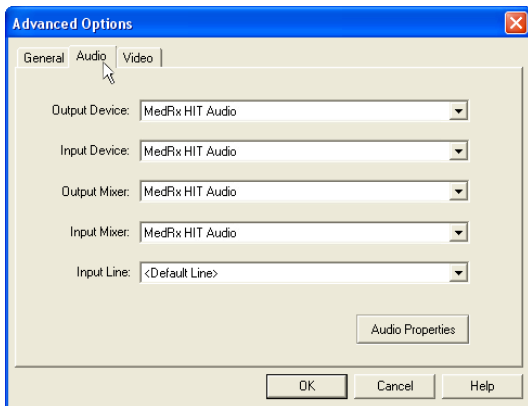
Advanced Options

General Audio Video

Output Device: MedRx HIT Audio

Input Device: MedRx HIT Audio

Output Mixer: MedRx HIT Audio

Input Mixer: MedRx HIT Audio

Input Line: <Default Line>

Audio Properties

OK Cancel Help